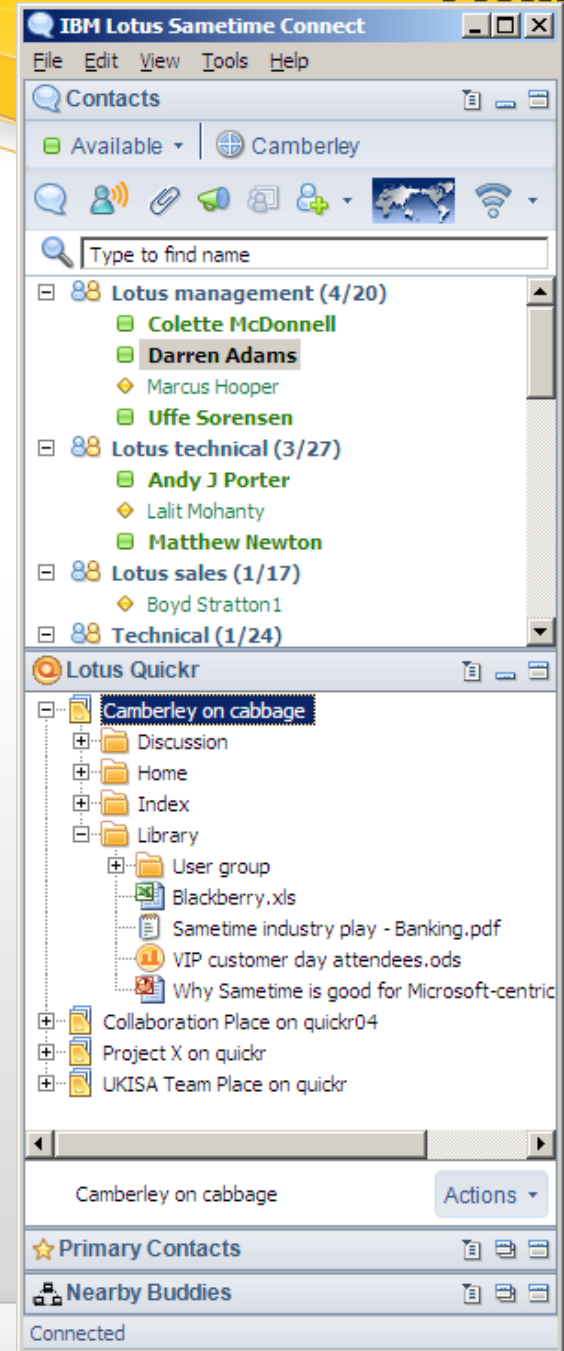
IBM Lotus Sametime Connect

File Edit View Tools Help

Contacts

Available ▾ Camberley

Type to find name

Lotus management (4/20)
Colette McDonnell
Darren Adams
Marcus Hooper
Uffe Sorensen
Lotus technical (3/27)
Andy J Porter
Lalit Mohanty
Matthew Newton
Lotus sales (1/17)
Boyd Stratton1
Technical (1/24)

Lotus Quickr

Camberley on cabbage
Discussion
Home
Index
Library
User group
Blackberry.xls
Sametime industry play - Banking.pdf
VIP customer day attendees.ods
Why Sametime is good for Microsoft-centric
Collaboration Place on quickr04
Project X on quickr
UKISA Team Place on quickr

Camberley on cabbage
Actions ▾

Primary Contacts

Nearby Buddies

Connected